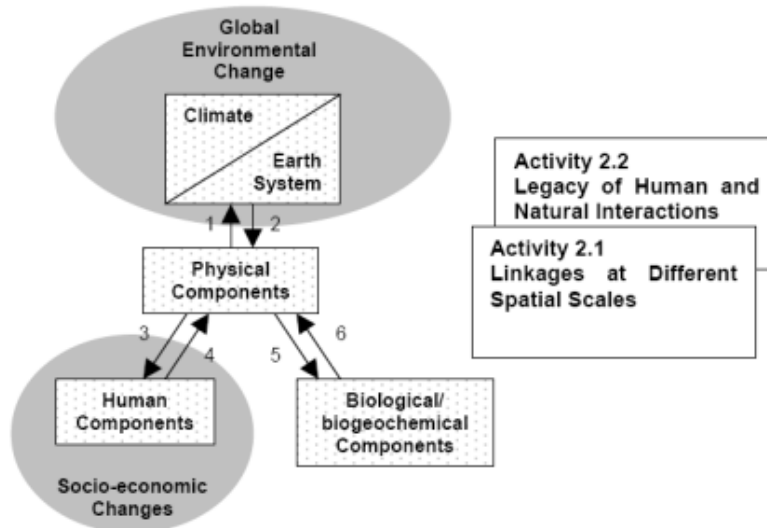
Global Environmental Change

Climate

Earth System

1

2

Physical Components

3

4

5

6

Human Components

Biological/ biogeochemical Components

Socio-economic Changes

Activity 2.2
Legacy of Human and Natural Interactions

Activity 2.1
Linkages at Different Spatial Scales